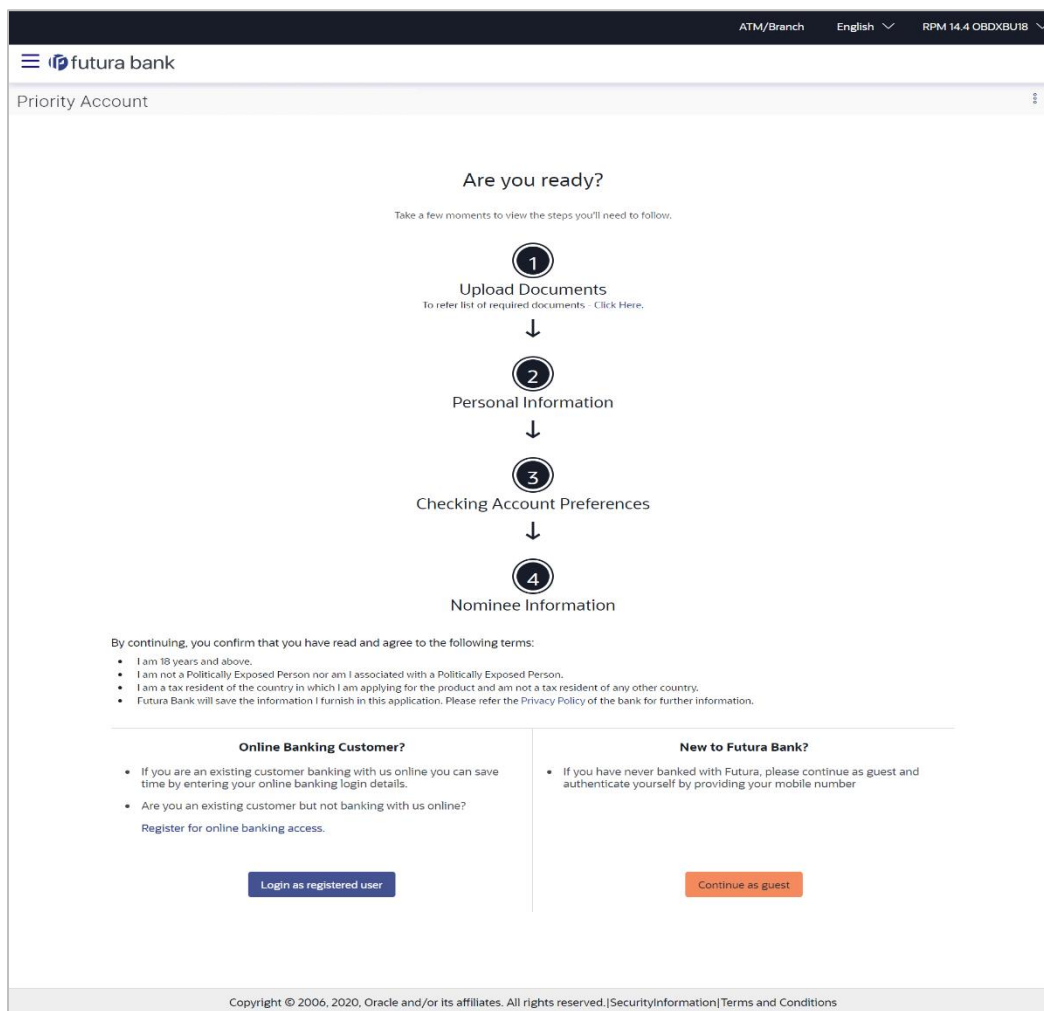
ATM/Branch English RPM 14.4 OBDXBU18

futura bank

Priority Account

Are you ready?

Take a few moments to view the steps you'll need to follow.

1

Upload Documents

To refer list of required documents - Click Here.

2

Personal Information

3

Checking Account Preferences

4

Nominee Information

By continuing, you confirm that you have read and agree to the following terms:

- I am 18 years and above.
- I am not a Politically Exposed Person nor am I associated with a Politically Exposed Person.
- I am a tax resident of the country in which I am applying for the product and am not a tax resident of any other country.
- Futura Bank will save the information I furnish in this application. Please refer the Privacy Policy of the bank for further information.

Online Banking Customer?

- If you are an existing customer banking with us online you can save time by entering your online banking login details.
- Are you an existing customer but not banking with us online?

Register for online banking access.

Login as registered user

New to Futura Bank?

- If you have never banked with Futura, please continue as guest and authenticate yourself by providing your mobile number

Continue as guest

Copyright © 2006, 2020, Oracle and/or its affiliates. All rights reserved.|SecurityInformation|Terms and Conditions